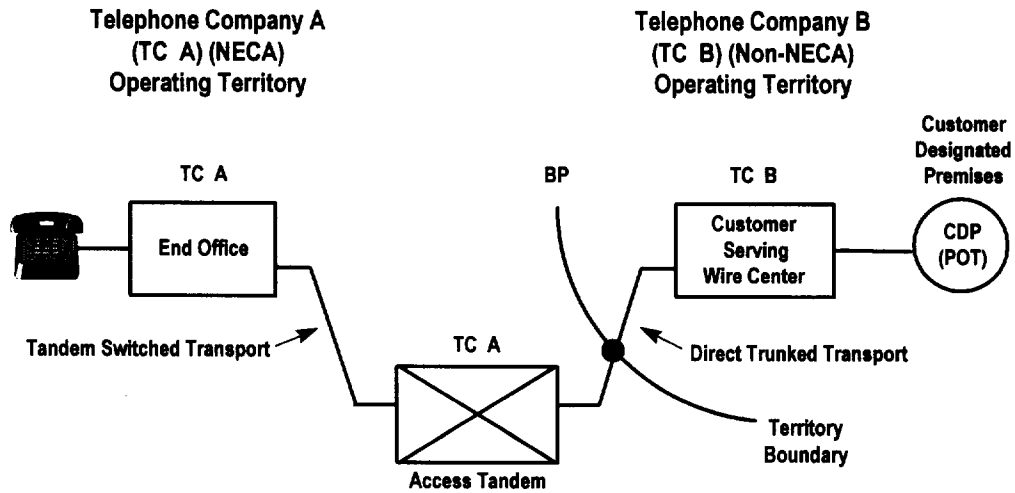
Telephone Company A
(TC A) (NECA)
Operating Territory

Telephone Company B
(TC B) (Non-NECA)
Operating Territory

Customer
Designated
Premises

TC A

BP

TC B

End Office

Customer
Serving
Wire Center

CDP
(POT)

Tandem Switched Transport

TC A

Direct Trunked Transport

Territory
Boundary

Access Tandem